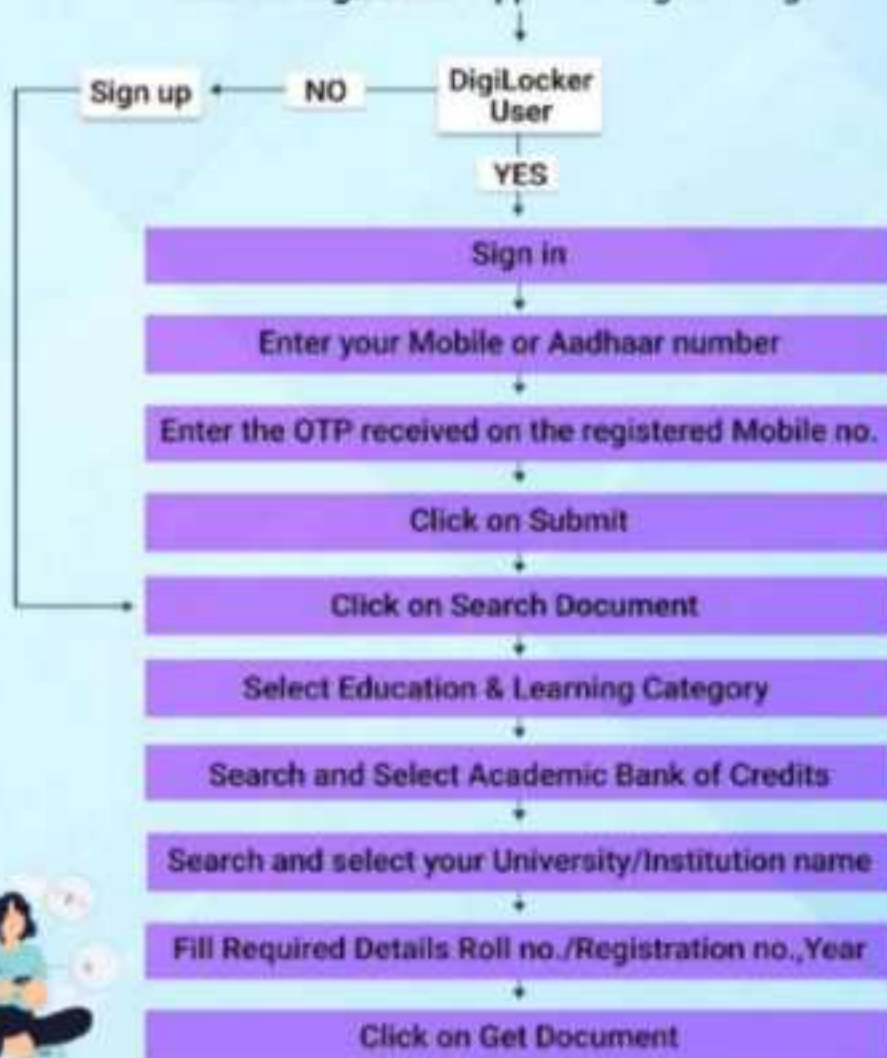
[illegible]

DigiLocker User

NO

Sign up

YES

Sign in

Enter your Mobile or Aadhaar number

Enter the OTP received on the registered Mobile no.

Click on Submit

Click on Search Document

Select Education & Learning Category

Search and Select Academic Bank of Credits

Search and select your University/Institution name

Fill Required Details Roll no./Registration no.,Year

Click on Get Document